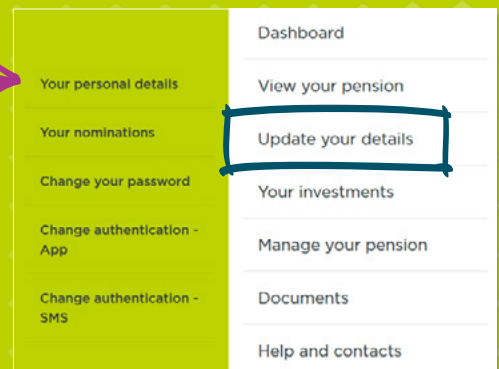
Your personal details

Your nominations

Change your password

Change authentication - App

Change authentication - SMS

Dashboard

View your pension

Update your details

Your investments

Manage your pension

Documents

Help and contacts